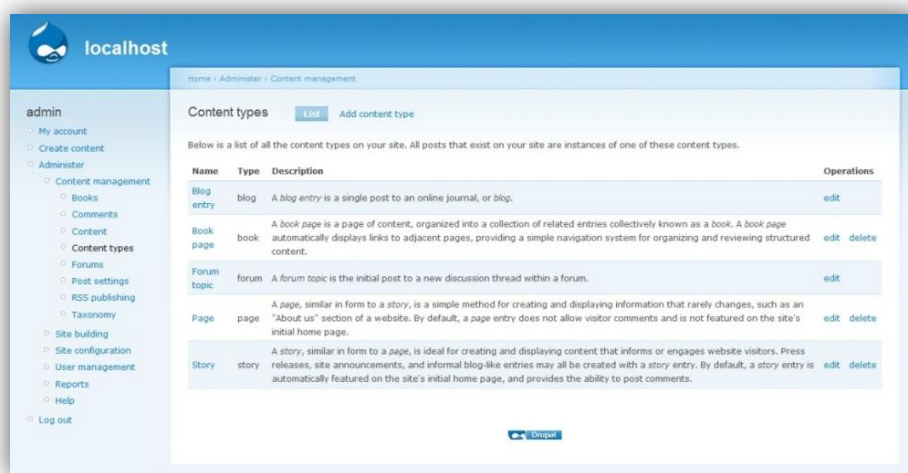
localhost

Home › Administer › Content management

admin
My account
Create content
Administer
Content management
Books
Comments
Content
Content types
Forums
Post settings
RSS publishing
Taxonomy
Site building
Site configuration
User management
Reports
Help
Log out

Content types List Add content type

Below is a list of all the content types on your site. All posts that exist on your site are instances of one of these content types.

| Name | Type | Description | Operations |
|---|---|---|---|
| Blog entry | blog | A blog entry is a single post to an online journal, or blog. | edit |
| Book page | book | A book page is a page of content, organized into a collection of related entries collectively known as a book. A book page automatically displays links to adjacent pages, providing a simple navigation system for organizing and reviewing structured content. | edit delete |
| Forum topic | forum | A forum topic is the initial post to a new discussion thread within a forum. | edit |
| Page | page | A page, similar in form to a story, is a simple method for creating and displaying information that rarely changes, such as an "About us" section of a website. By default, a page entry does not allow visitor comments and is not featured on the site's initial home page. | edit delete |
| Story | story | A story, similar in form to a page, is ideal for creating and displaying content that informs or engages website visitors. Press releases, site announcements, and informal blog-like entries may all be created with a story entry. By default, a story entry is automatically featured on the site's initial home page, and provides the ability to post comments. | edit delete |

Drupal